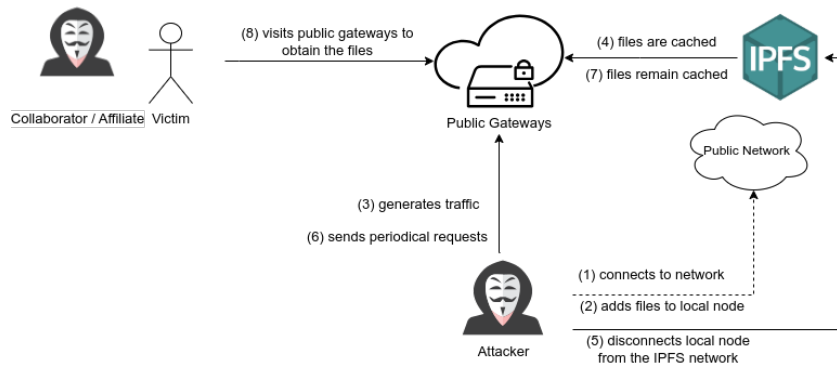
Collaborator / Affiliate

Victim

(8) visits public gateways to obtain the files

Public Gateways

(4) files are cached

(7) files remain cached

IPFS

Public Network

(3) generates traffic

(6) sends periodical requests

(1) connects to network

(2) adds files to local node

Attacker

(5) disconnects local node from the IPFS network